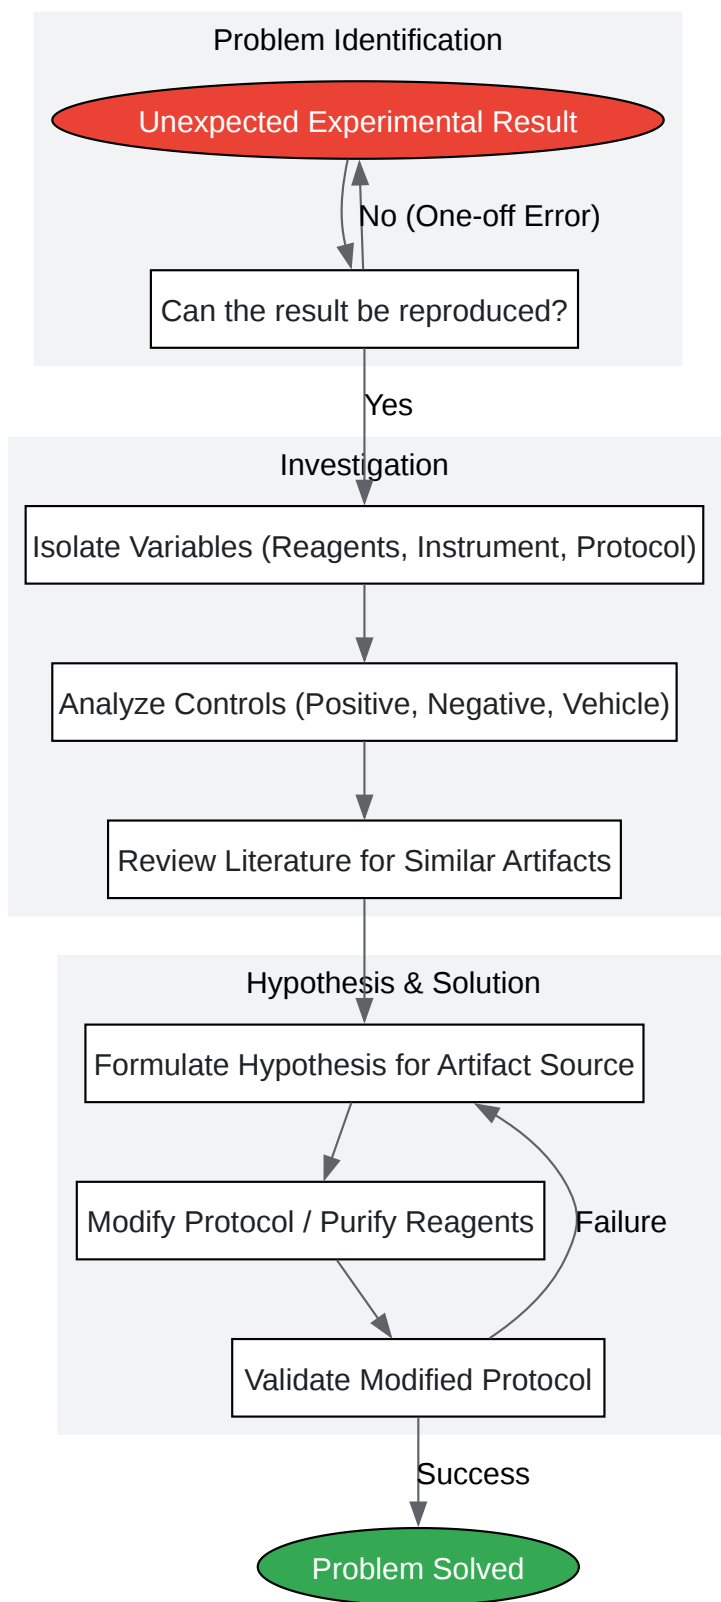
Problem Identification

Unexpected Experimental Result

No (One-off Error)

Can the result be reproduced?

Yes

Investigation

Isolate Variables (Reagents, Instrument, Protocol)

Analyze Controls (Positive, Negative, Vehicle)

Review Literature for Similar Artifacts

Hypothesis & Solution

Formulate Hypothesis for Artifact Source

Modify Protocol / Purify Reagents

Failure

Validate Modified Protocol

Success

Problem Solved